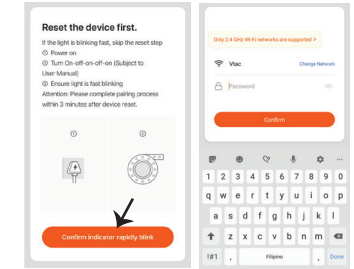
Reset the device first.

If the light is blinking fast, skip the reset step

① Power on

② Turn On-off-on-off-on (Subject to User Manual)

③ Ensure light is fast blinking

Attention: Please complete pairing process within 3 minutes after device reset.

①

②

Confirm indicator rapidly blink

Only 2.4 GHz Wi-Fi networks are supported >

Vtac

Change Network

Password

Confirm

1 2 3 4 5 6 7 8 9 0

q w e r t y u i o p

a s d f g h j k l

z x c v b n m

!#1 , Filipino . Done